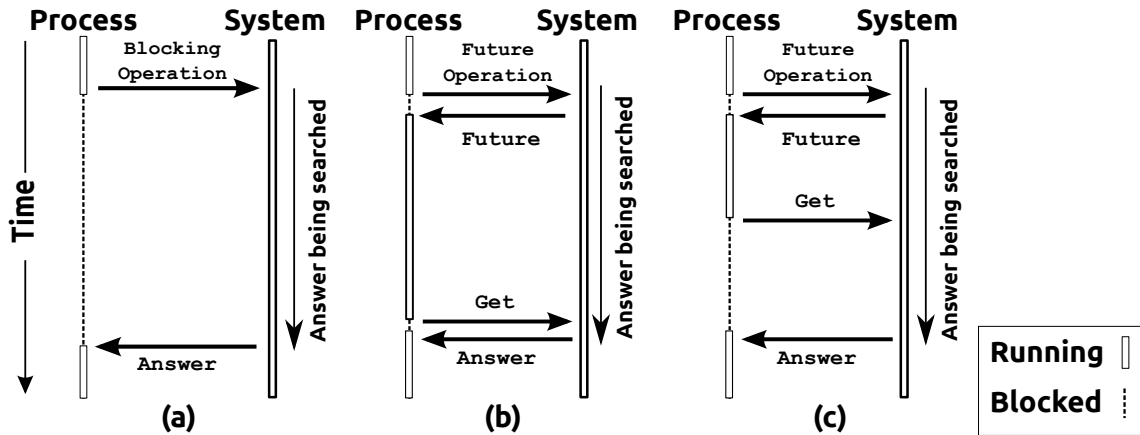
Process System
Time
Blocking Operation
Answer being searched
Answer
(a)

Process System
Future Operation
Future
Answer being searched
Get
Answer
(b)

Process System
Future Operation
Future
Get
Answer being searched
Answer
(c)

Running
Blocked